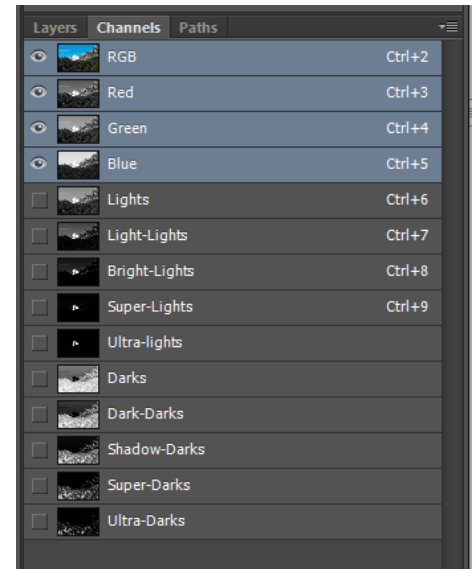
Layers Channels Paths

| | |
|---|---|
| RGB | Ctrl+2 |
| Red | Ctrl+3 |
| Green | Ctrl+4 |
| Blue | Ctrl+5 |
| Lights | Ctrl+6 |
| Light-Lights | Ctrl+7 |
| Bright-Lights | Ctrl+8 |
| Super-Lights | Ctrl+9 |
| Ultra-lights | |
| Darks | |
| Dark-Darks | |
| Shadow-Darks | |
| Super-Darks | |
| Ultra-Darks | |